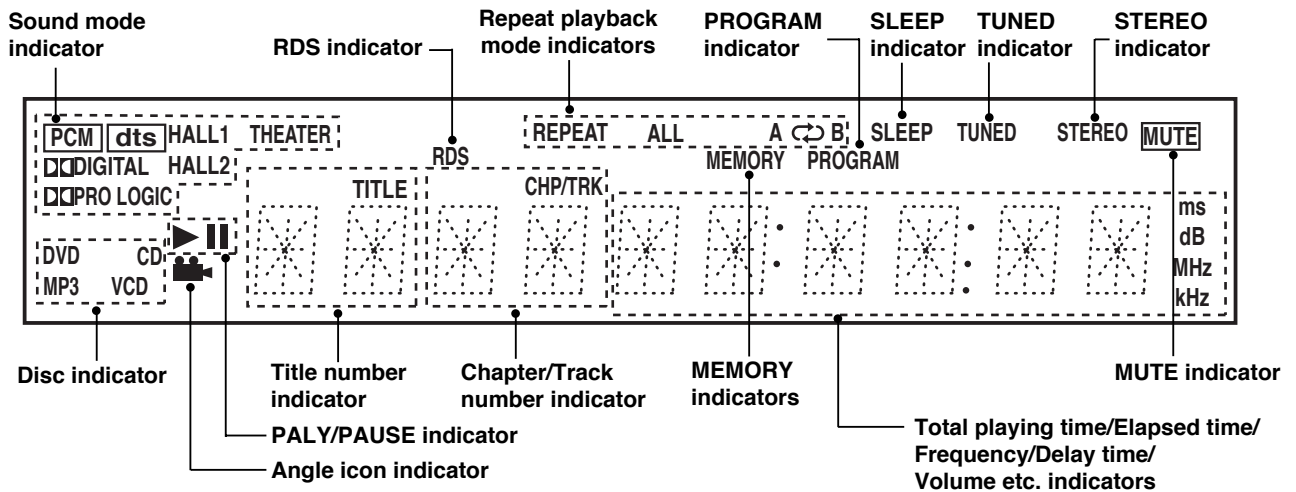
Sound mode indicator

RDS indicator

Repeat playback mode indicators

PROGRAM indicator

SLEEP indicator

TUNED indicator

STEREO indicator

PCM dts HALL1 THEATER

DIGITAL HALL2

PRO LOGIC

RDS

REPEAT ALL A B

SLEEP TUNED STEREO MUTE

MEMORY PROGRAM

TITLE

CHP/TRK

ms
dB
MHz
kHz

DVD CD
MP3 VCD

Disc indicator

Title number indicator

Chapter/Track number indicator

MEMORY indicators

MUTE indicator

PALY/PAUSE indicator

Angle icon indicator

Total playing time/Elapsed time/ Frequency/Delay time/ Volume etc. indicators